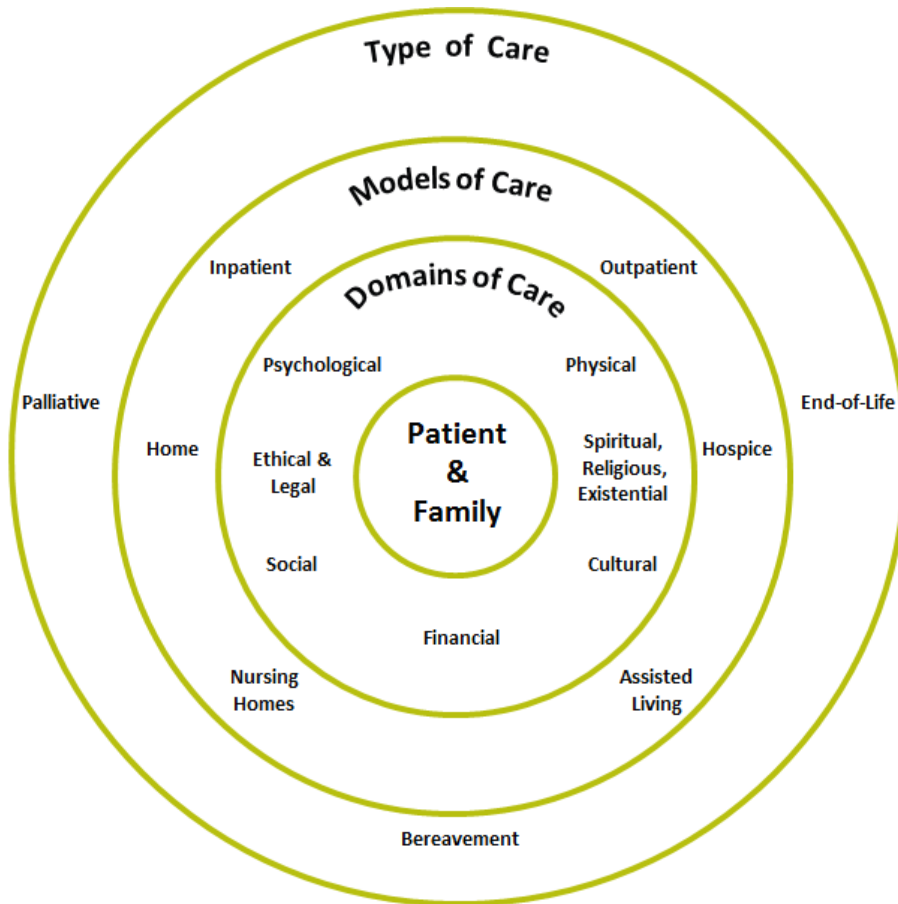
Type of Care

Palliative

End-of-Life

Bereavement

Models of Care

Inpatient

Outpatient

Home

Hospice

Nursing Homes

Assisted Living

Domains of Care

Psychological

Physical

Ethical & Legal

Spiritual, Religious, Existential

Social

Cultural

Financial

Patient & Family